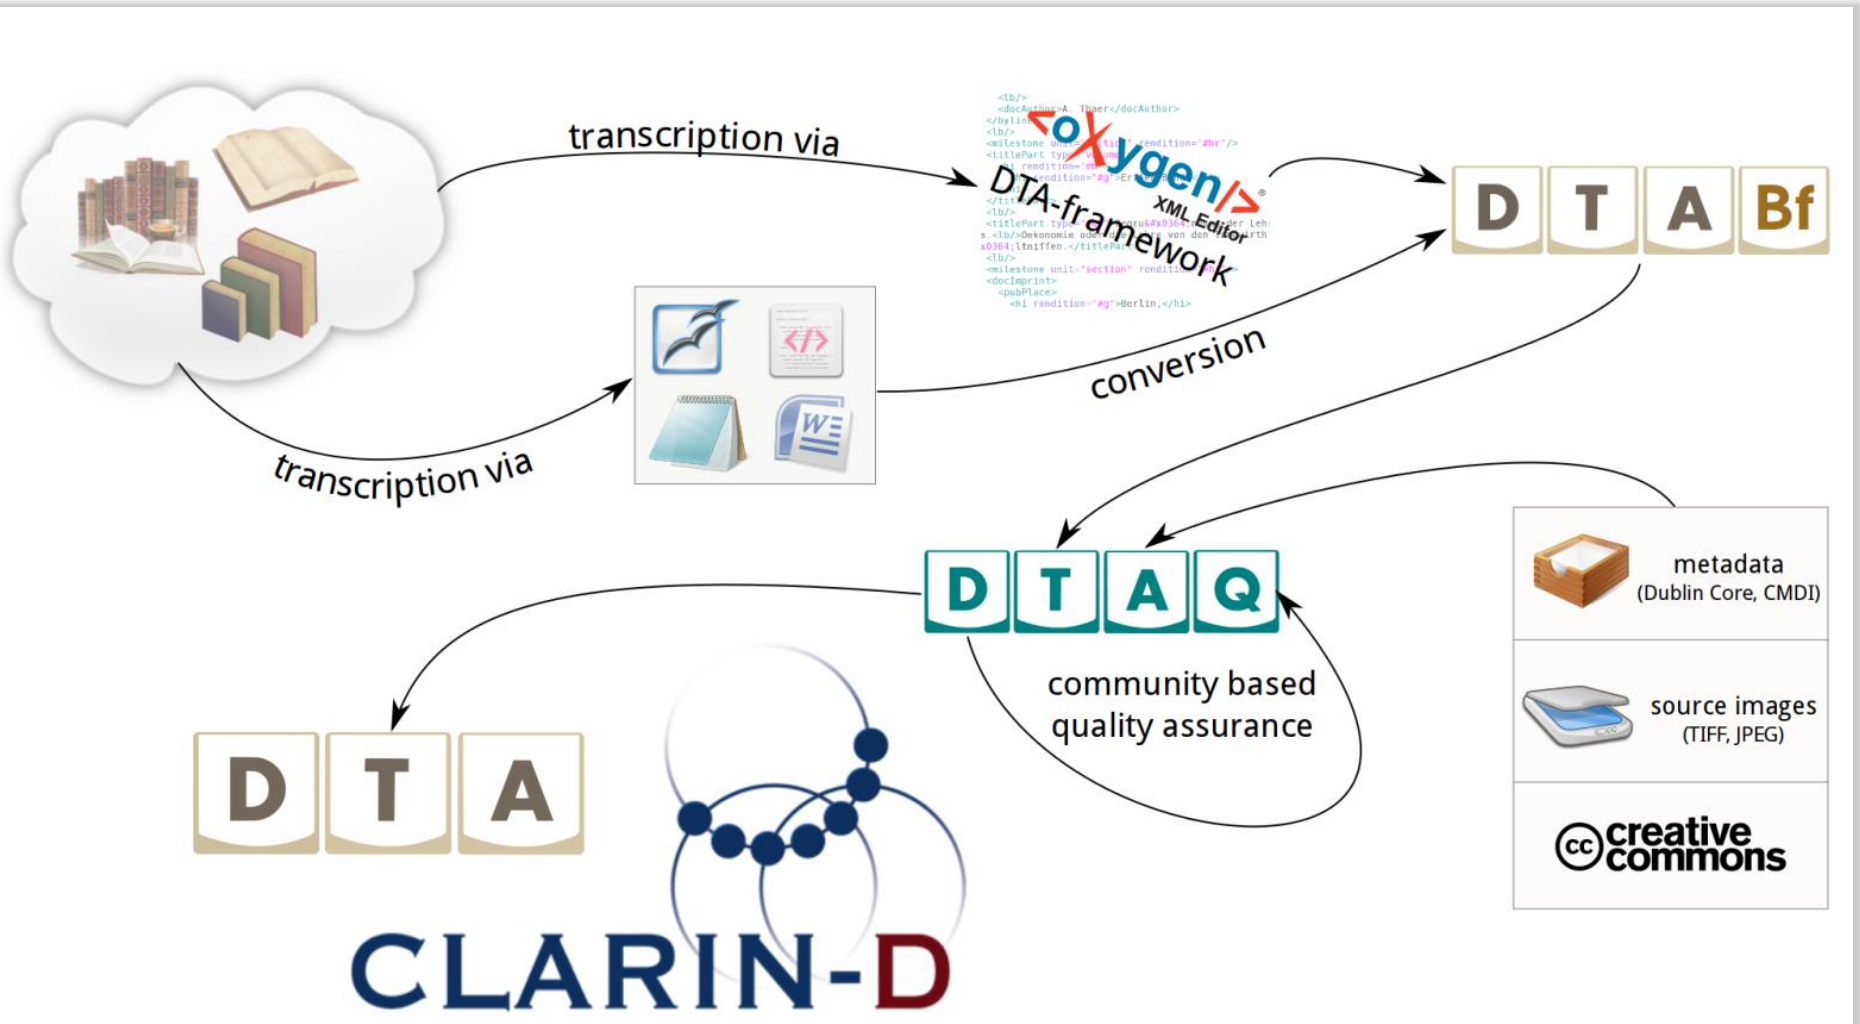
transcription via

<oXygen/> XML Editor
DTA-framework

D T A Bf

transcription via

conversion

D T A Q

community based quality assurance

metadata (Dublin Core, CMDI)

source images (TIFF, JPEG)

cc creative commons

D T A

CLARIN-D